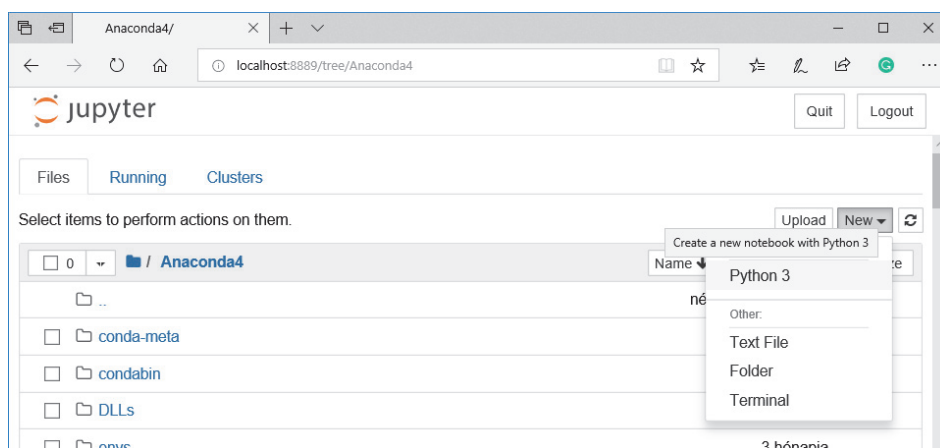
Anaconda4/

localhost:8889/tree/Anaconda4

jupyter

Quit Logout

Files Running Clusters

Select items to perform actions on them.

Upload New

Create a new notebook with Python 3

0 / Anaconda4

Name

Python 3

..

né

Other:

conda-meta

Text File

condabin

Folder

DLLs

Terminal

envs

3 hónapja